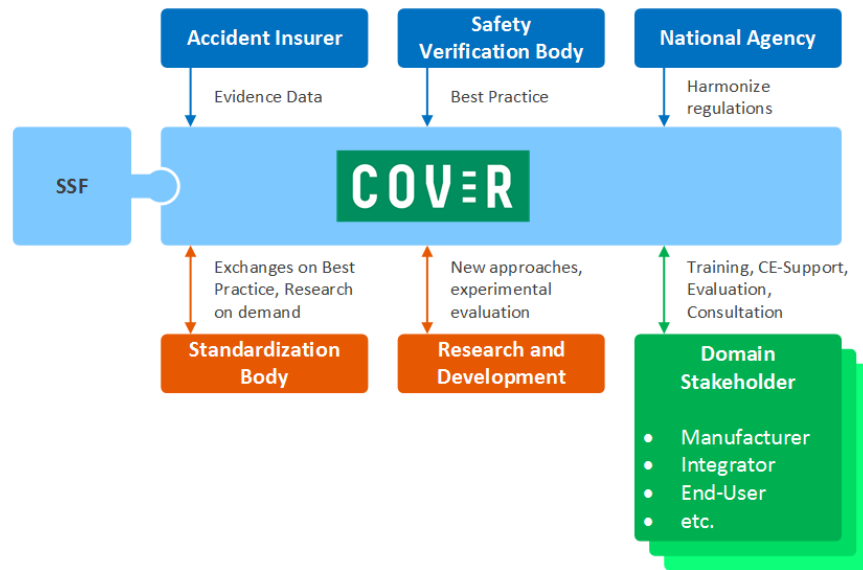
Accident Insurer

Safety Verification Body

National Agency

Evidence Data

Best Practice

Harmonize regulations

SSF

COVER

Exchanges on Best Practice, Research on demand

New approaches, experimental evaluation

Training, CE-Support, Evaluation, Consultation

Standardization Body

Research and Development

Domain Stakeholder

- Manufacturer
- Integrator
- End-User
- etc.